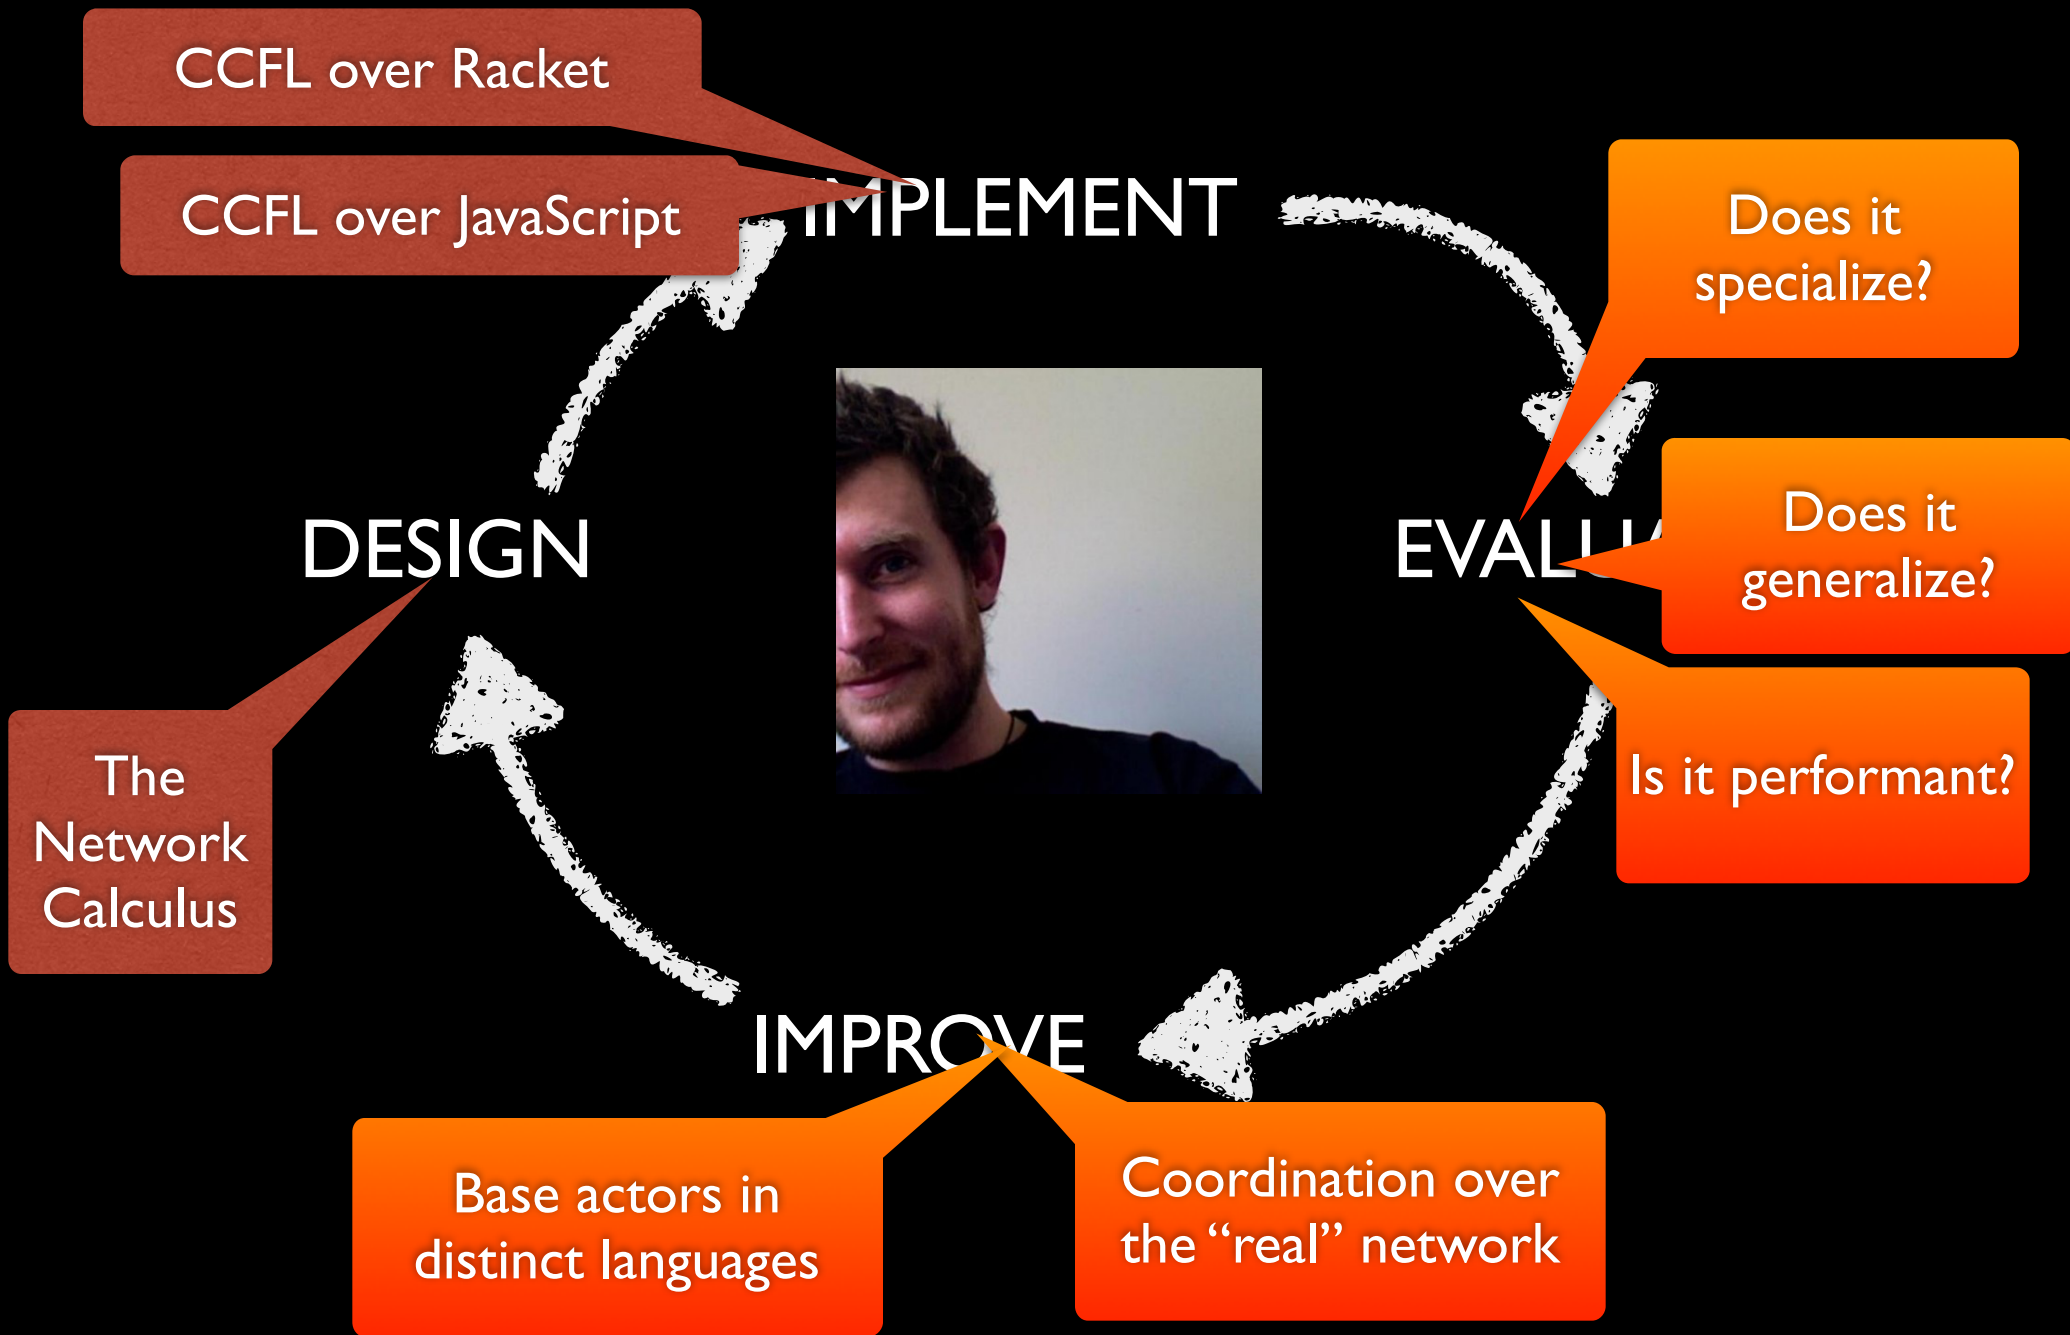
CCFL over Racket

CCFL over JavaScript

IMPLEMENT

Does it specialize?

DESIGN

EVALU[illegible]

Does it generalize?

The Network Calculus

Is it performant?

IMPROVE

Base actors in distinct languages

Coordination over the “real” network